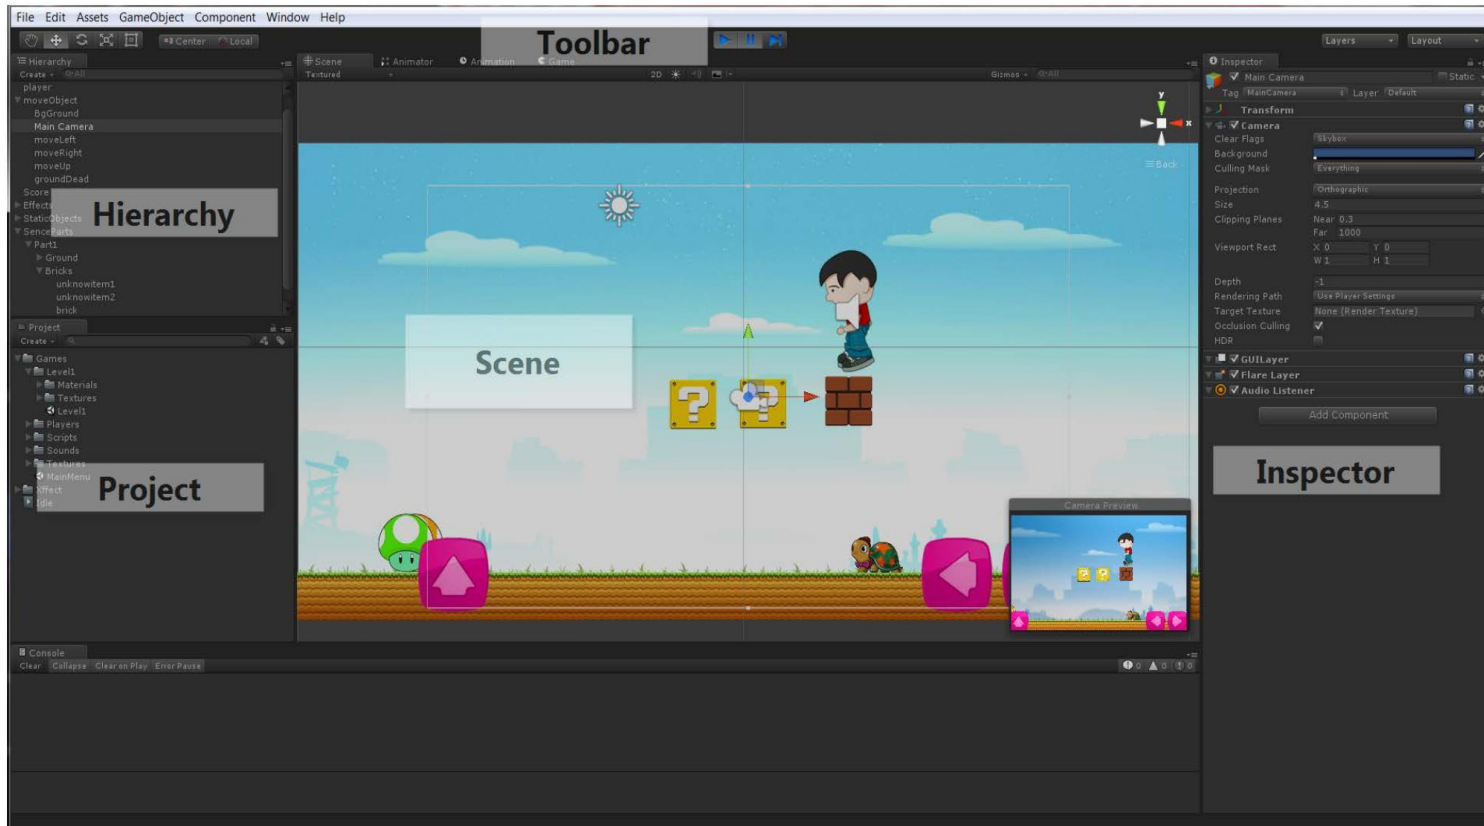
File Edit Assets GameObject Component Window Help

Center Local

Toolbar

Layers Layout

Hierarchy
Create
player
moveObject
BgGround
Main Camera
moveLeft
moveRight
moveUp
groundDead
Score
Effects
StaticObjects
SenceParts
Part1
Ground
Bricks
unknowitem1
unknowitem2
brick

Hierarchy

Scene Animator Animation Game
Textured 2D Gizmos

Back

Scene

Camera Preview

Inspector
Main Camera Static
Tag MainCamera Layer Default
Transform
Camera
Clear Flags Skybox
Background
Culling Mask Everything
Projection Orthographic
Size 4.5
Clipping Planes Near 0.3
Far 1000
Viewport Rect X 0 Y 0
W 1 H 1
Depth -1
Rendering Path Use Player Settings
Target Texture None (Render Texture)
Occlusion Culling
HDR
GUILayer
Flare Layer
Audio Listener
Add Component

Inspector

Project
Create
Games
Level1
Materials
Textures
Level1
Players
Scripts
Sounds
Textures
MainMenu
Xffect
Idle

Project

Console
Clear Collapse Clear on Play Error Pause
0 0 0